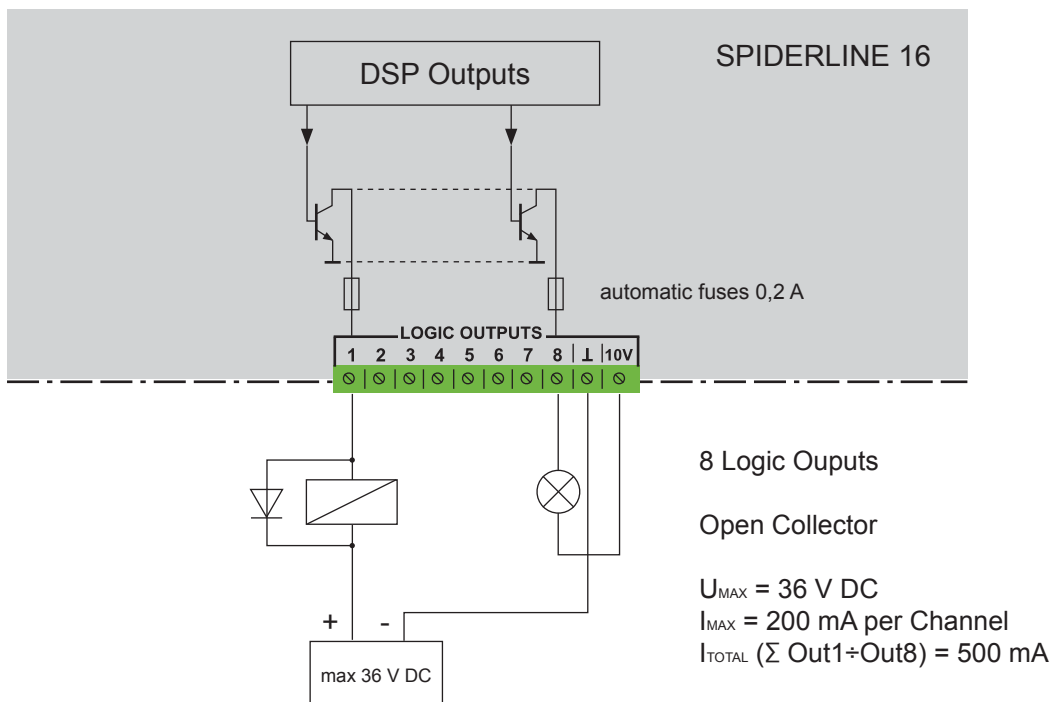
DSP Outputs

SPIDERLINE 16

automatic fuses 0,2 A

LOGIC OUTPUTS

1 2 3 4 5 6 7 8 ⊥ 10V

8 Logic Ouputs

Open Collector

$U_{MAX}$ = 36 V DC
$I_{MAX}$ = 200 mA per Channel
$I_{TOTAL}$ (Σ Out1÷Out8) = 500 mA

+ -

max 36 V DC